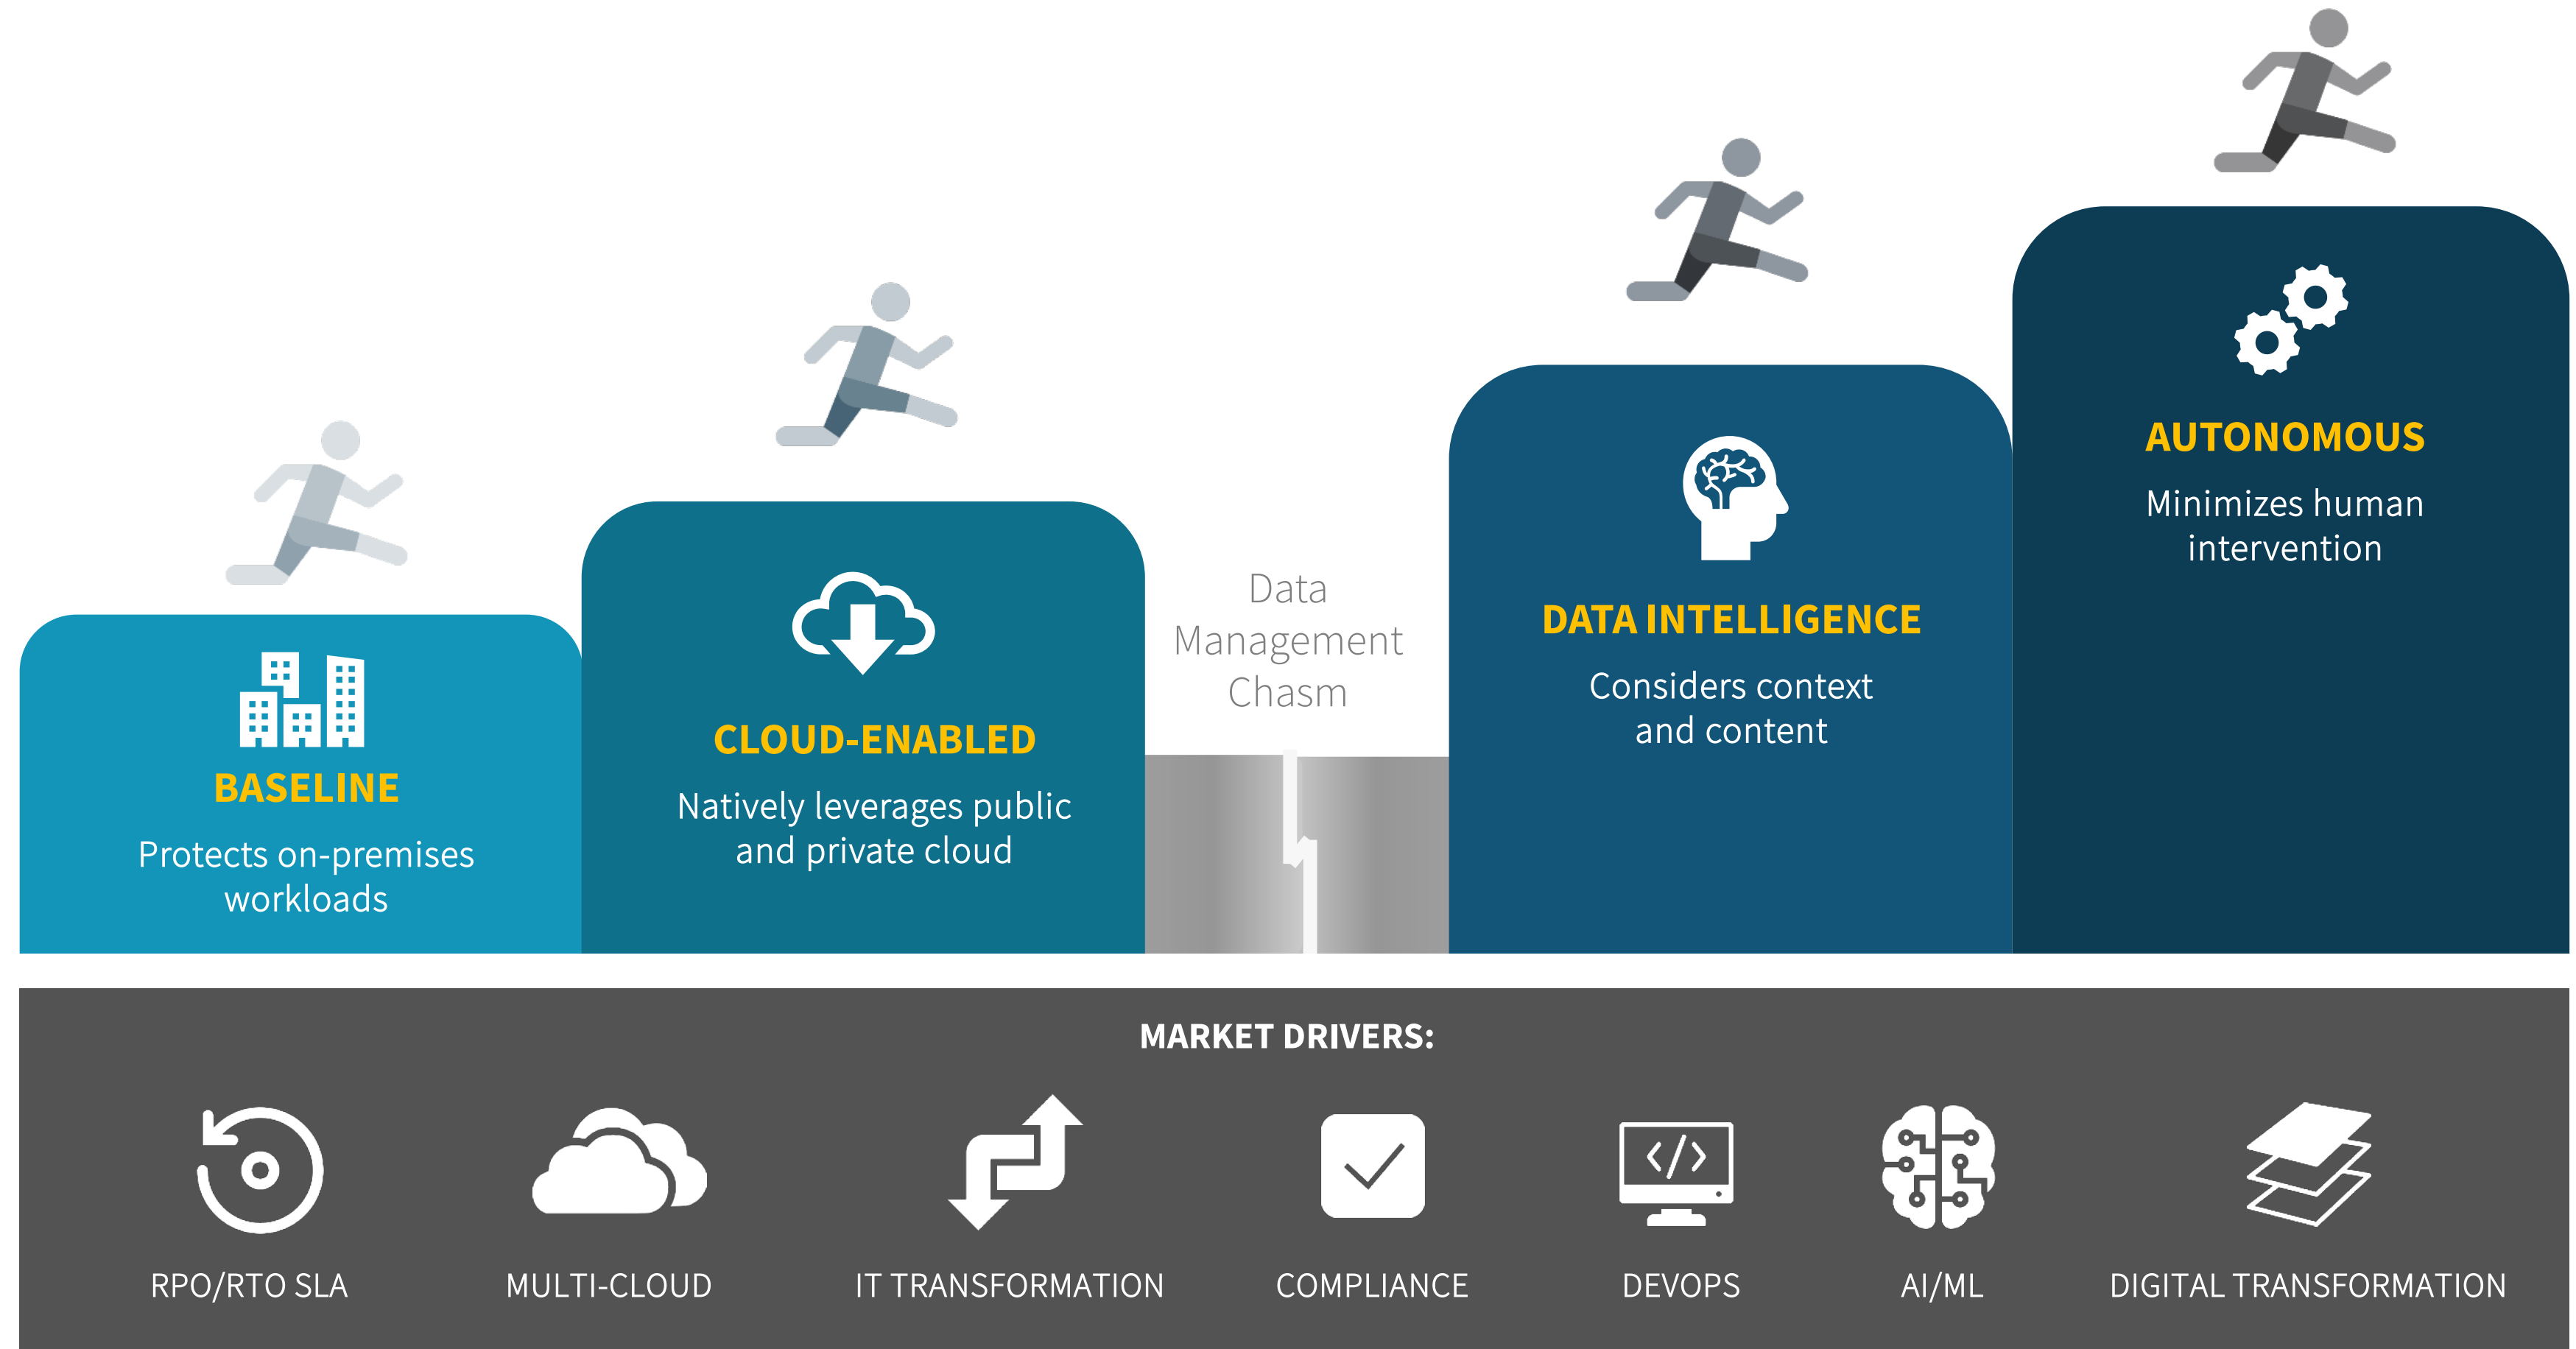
BASELINE
Protects on-premises workloads

CLOUD-ENABLED
Natively leverages public and private cloud

Data Management Chasm

DATA INTELLIGENCE
Considers context and content

AUTONOMOUS
Minimizes human intervention

MARKET DRIVERS:

RPO/RTO SLA

MULTI-CLOUD

IT TRANSFORMATION

COMPLIANCE

DEVOPS

AI/ML

DIGITAL TRANSFORMATION